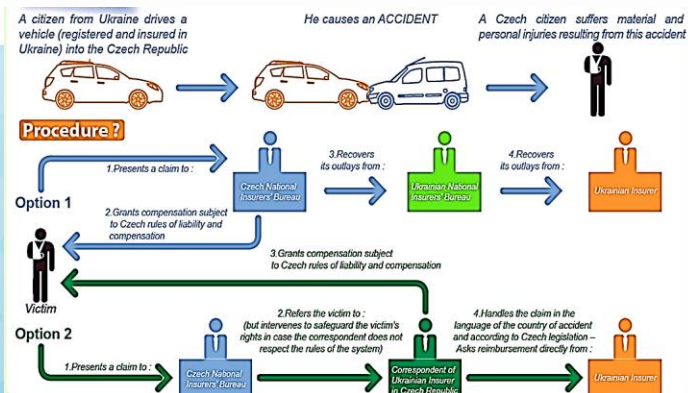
A citizen from Ukraine drives a vehicle (registered and insured in Ukraine) into the Czech Republic

He causes an ACCIDENT

A Czech citizen suffers material and personal injuries resulting from this accident

Procedure ?

Option 1

1.Presents a claim to :

Czech National Insurers' Bureau

3.Recovers its outlays from :

Ukrainian National Insurers' Bureau

4.Recovers its outlays from :

Ukrainian Insurer

2.Grants compensation subject to Czech rules of liability and compensation

Victim

3.Grants compensation subject to Czech rules of liability and compensation

Option 2

2.Refers the victim to : (but intervenes to safeguard the victim's rights in case the correspondent does not respect the rules of the system)

4.Handles the claim in the language of the country of accident and according to Czech legislation – Asks reimbursement directly from :

1.Presents a claim to :

Czech National Insurers' Bureau

Correspondent of Ukrainian Insurer in Czech Republic

Ukrainian Insurer